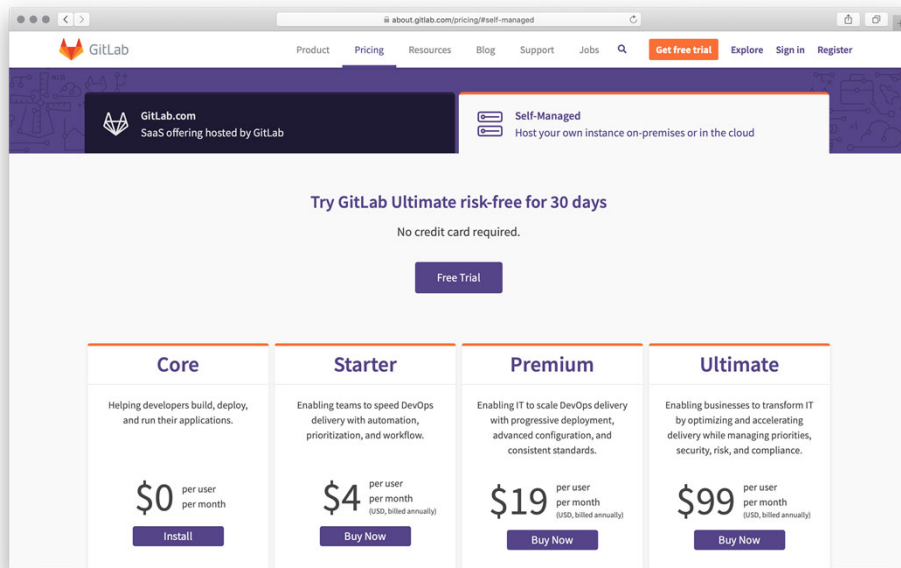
about.gitlab.com/pricing/#self-managed

GitLab

Product Pricing Resources Blog Support Jobs

Get free trial Explore Sign in Register

GitLab.com
SaaS offering hosted by GitLab

Self-Managed
Host your own instance on-premises or in the cloud

Try GitLab Ultimate risk-free for 30 days

No credit card required.

Free Trial

Core

Helping developers build, deploy, and run their applications.

$0 per user per month

Install

Starter

Enabling teams to speed DevOps delivery with automation, prioritization, and workflow.

$4 per user per month (USD, billed annually)

Buy Now

Premium

Enabling IT to scale DevOps delivery with progressive deployment, advanced configuration, and consistent standards.

$19 per user per month (USD, billed annually)

Buy Now

Ultimate

Enabling businesses to transform IT by optimizing and accelerating delivery while managing priorities, security, risk, and compliance.

$99 per user per month (USD, billed annually)

Buy Now